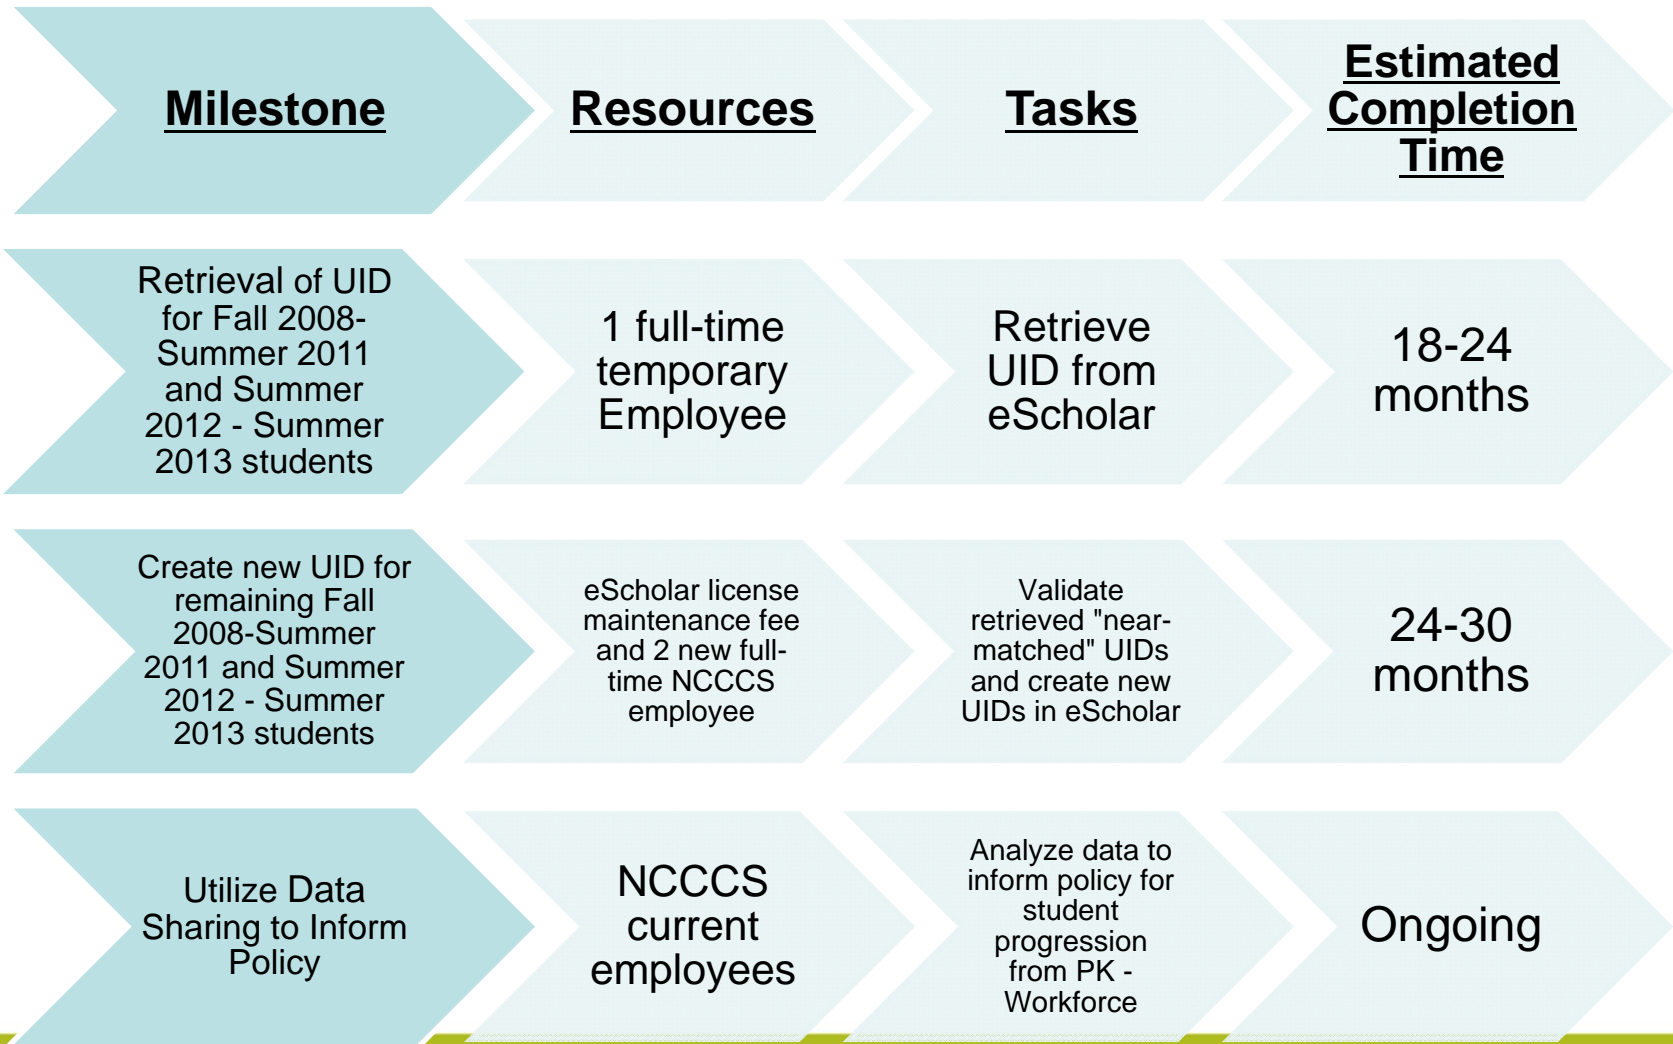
| Milestone | Resources | Tasks | Estimated Completion Time |
|---|---|---|---|
| Retrieval of UID for Fall 2008-Summer 2011 and Summer 2012 - Summer 2013 students | 1 full-time temporary Employee | Retrieve UID from eScholar | 18-24 months |
| Create new UID for remaining Fall 2008-Summer 2011 and Summer 2012 - Summer 2013 students | eScholar license maintenance fee and 2 new full-time NCCCS employee | Validate retrieved "near-matched" UIDs and create new UIDs in eScholar | 24-30 months |
| Utilize Data Sharing to Inform Policy | NCCCS current employees | Analyze data to inform policy for student progression from PK - Workforce | Ongoing |